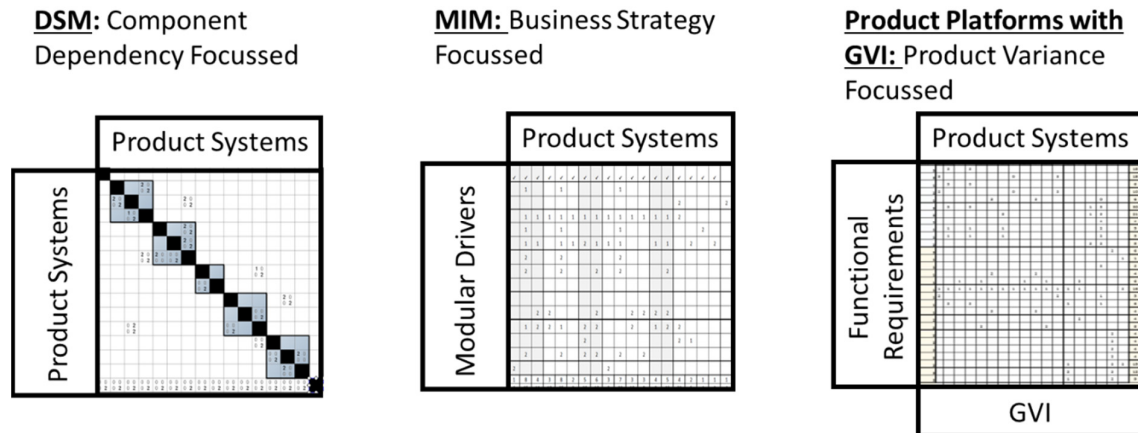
**DSM:** Component Dependency Focussed

Product Systems

Product Systems

**MIM:** Business Strategy Focussed

Product Systems

Modular Drivers

**Product Platforms with GVI:** Product Variance Focussed

Product Systems

Functional Requirements

GVI